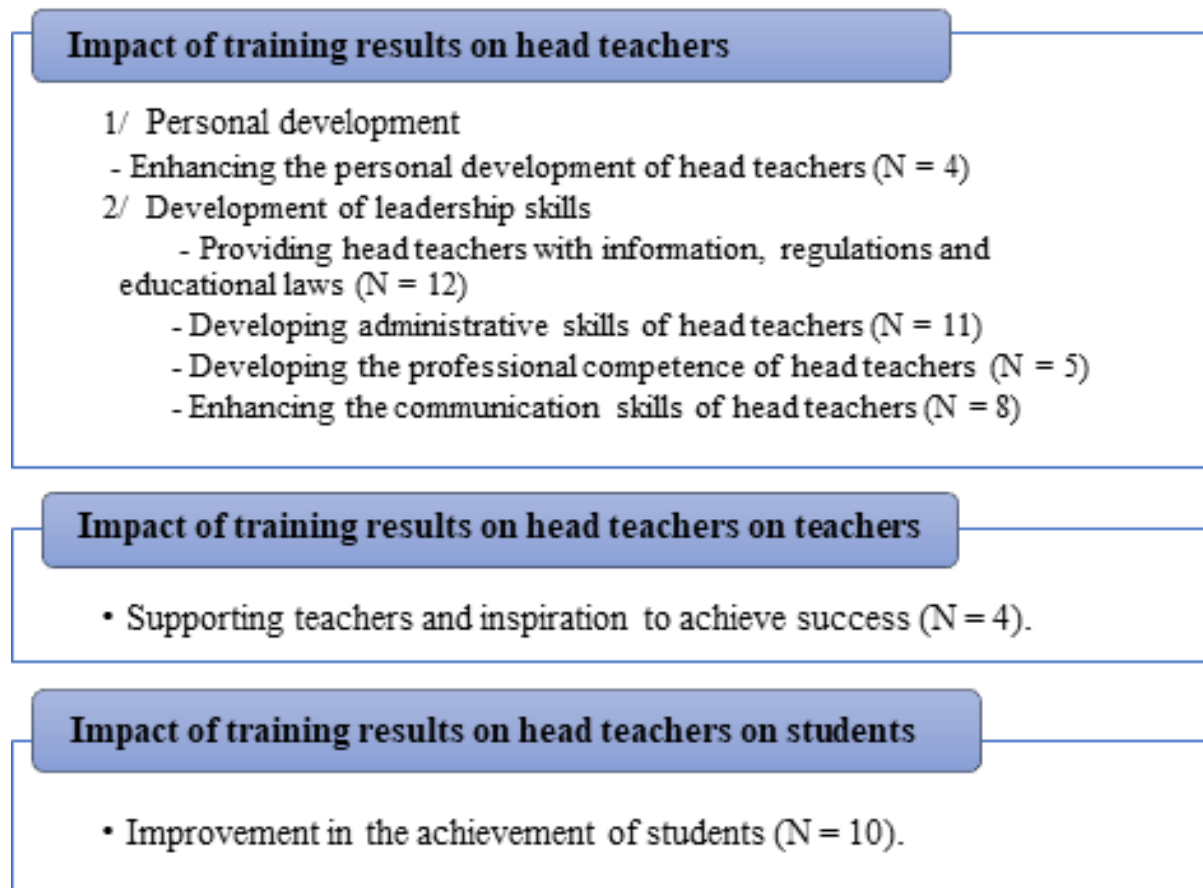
Impact of training results on head teachers

1/ Personal development

- Enhancing the personal development of head teachers (N = 4)

2/ Development of leadership skills

- Providing head teachers with information, regulations and educational laws (N = 12)

- Developing administrative skills of head teachers (N = 11)

- Developing the professional competence of head teachers (N = 5)

- Enhancing the communication skills of head teachers (N = 8)

Impact of training results on head teachers on teachers

• Supporting teachers and inspiration to achieve success (N = 4).

Impact of training results on head teachers on students

• Improvement in the achievement of students (N = 10).